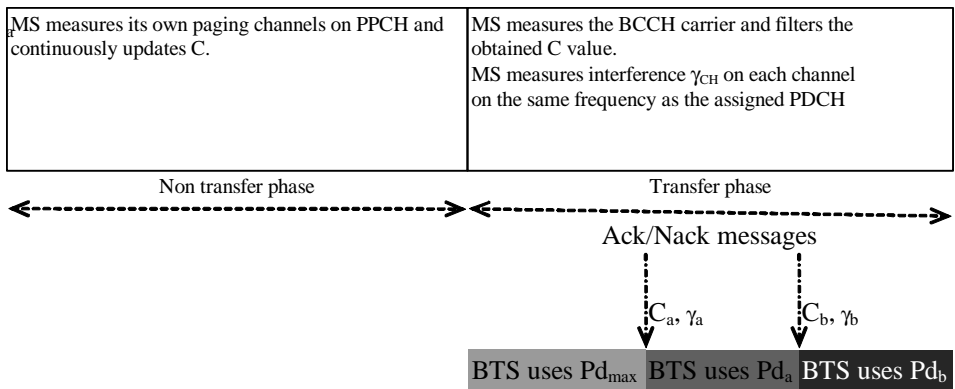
| MS measures its own paging channels on PPCH and continuously updates C. | MS measures the BCCH carrier and filters the obtained C value. MS measures interference $\gamma_{CH}$ on each channel on the same frequency as the assigned PDCH |
|---|---|

Non transfer phase

Transfer phase

Ack/Nack messages

$C_a$, $\gamma_a$

$C_b$, $\gamma_b$

BTS uses $Pd_{max}$ BTS uses $Pd_a$ BTS uses $Pd_b$